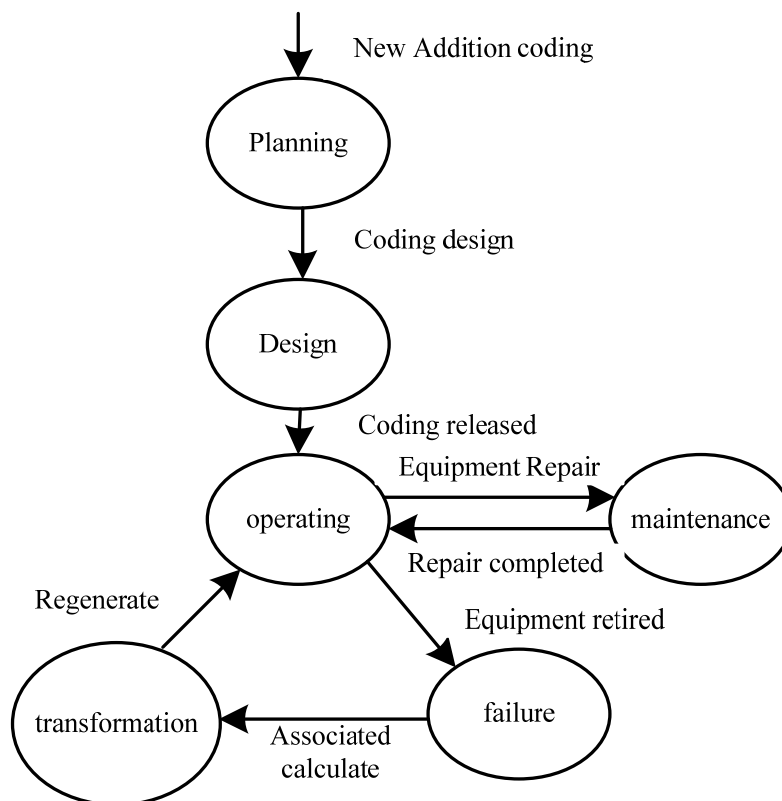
New Addition coding

Planning

Coding design

Design

Coding released

Equipment Repair

operating

maintenance

Repair completed

Regenerate

Equipment retired

transformation

failure

Associated calculate